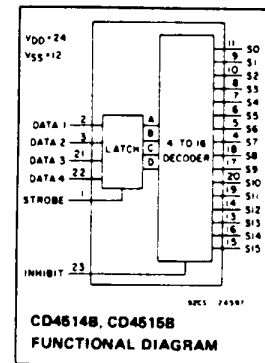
$V_{DD}=24$
$V_{SS}=12$

DATA 1 2
DATA 2 3
DATA 3 21
DATA 4 22
STROBE 1

LATCH

A
B
C
D

4 TO 16 DECODER

11 S0
9 S1
10 S2
8 S3
7 S4
6 S5
5 S6
4 S7
18 S8
17 S9
20 S10
19 S11
14 S12
13 S13
16 S14
15 S15

INHIBIT 23

92CS 24507

CD4514B, CD4515B
FUNCTIONAL DIAGRAM